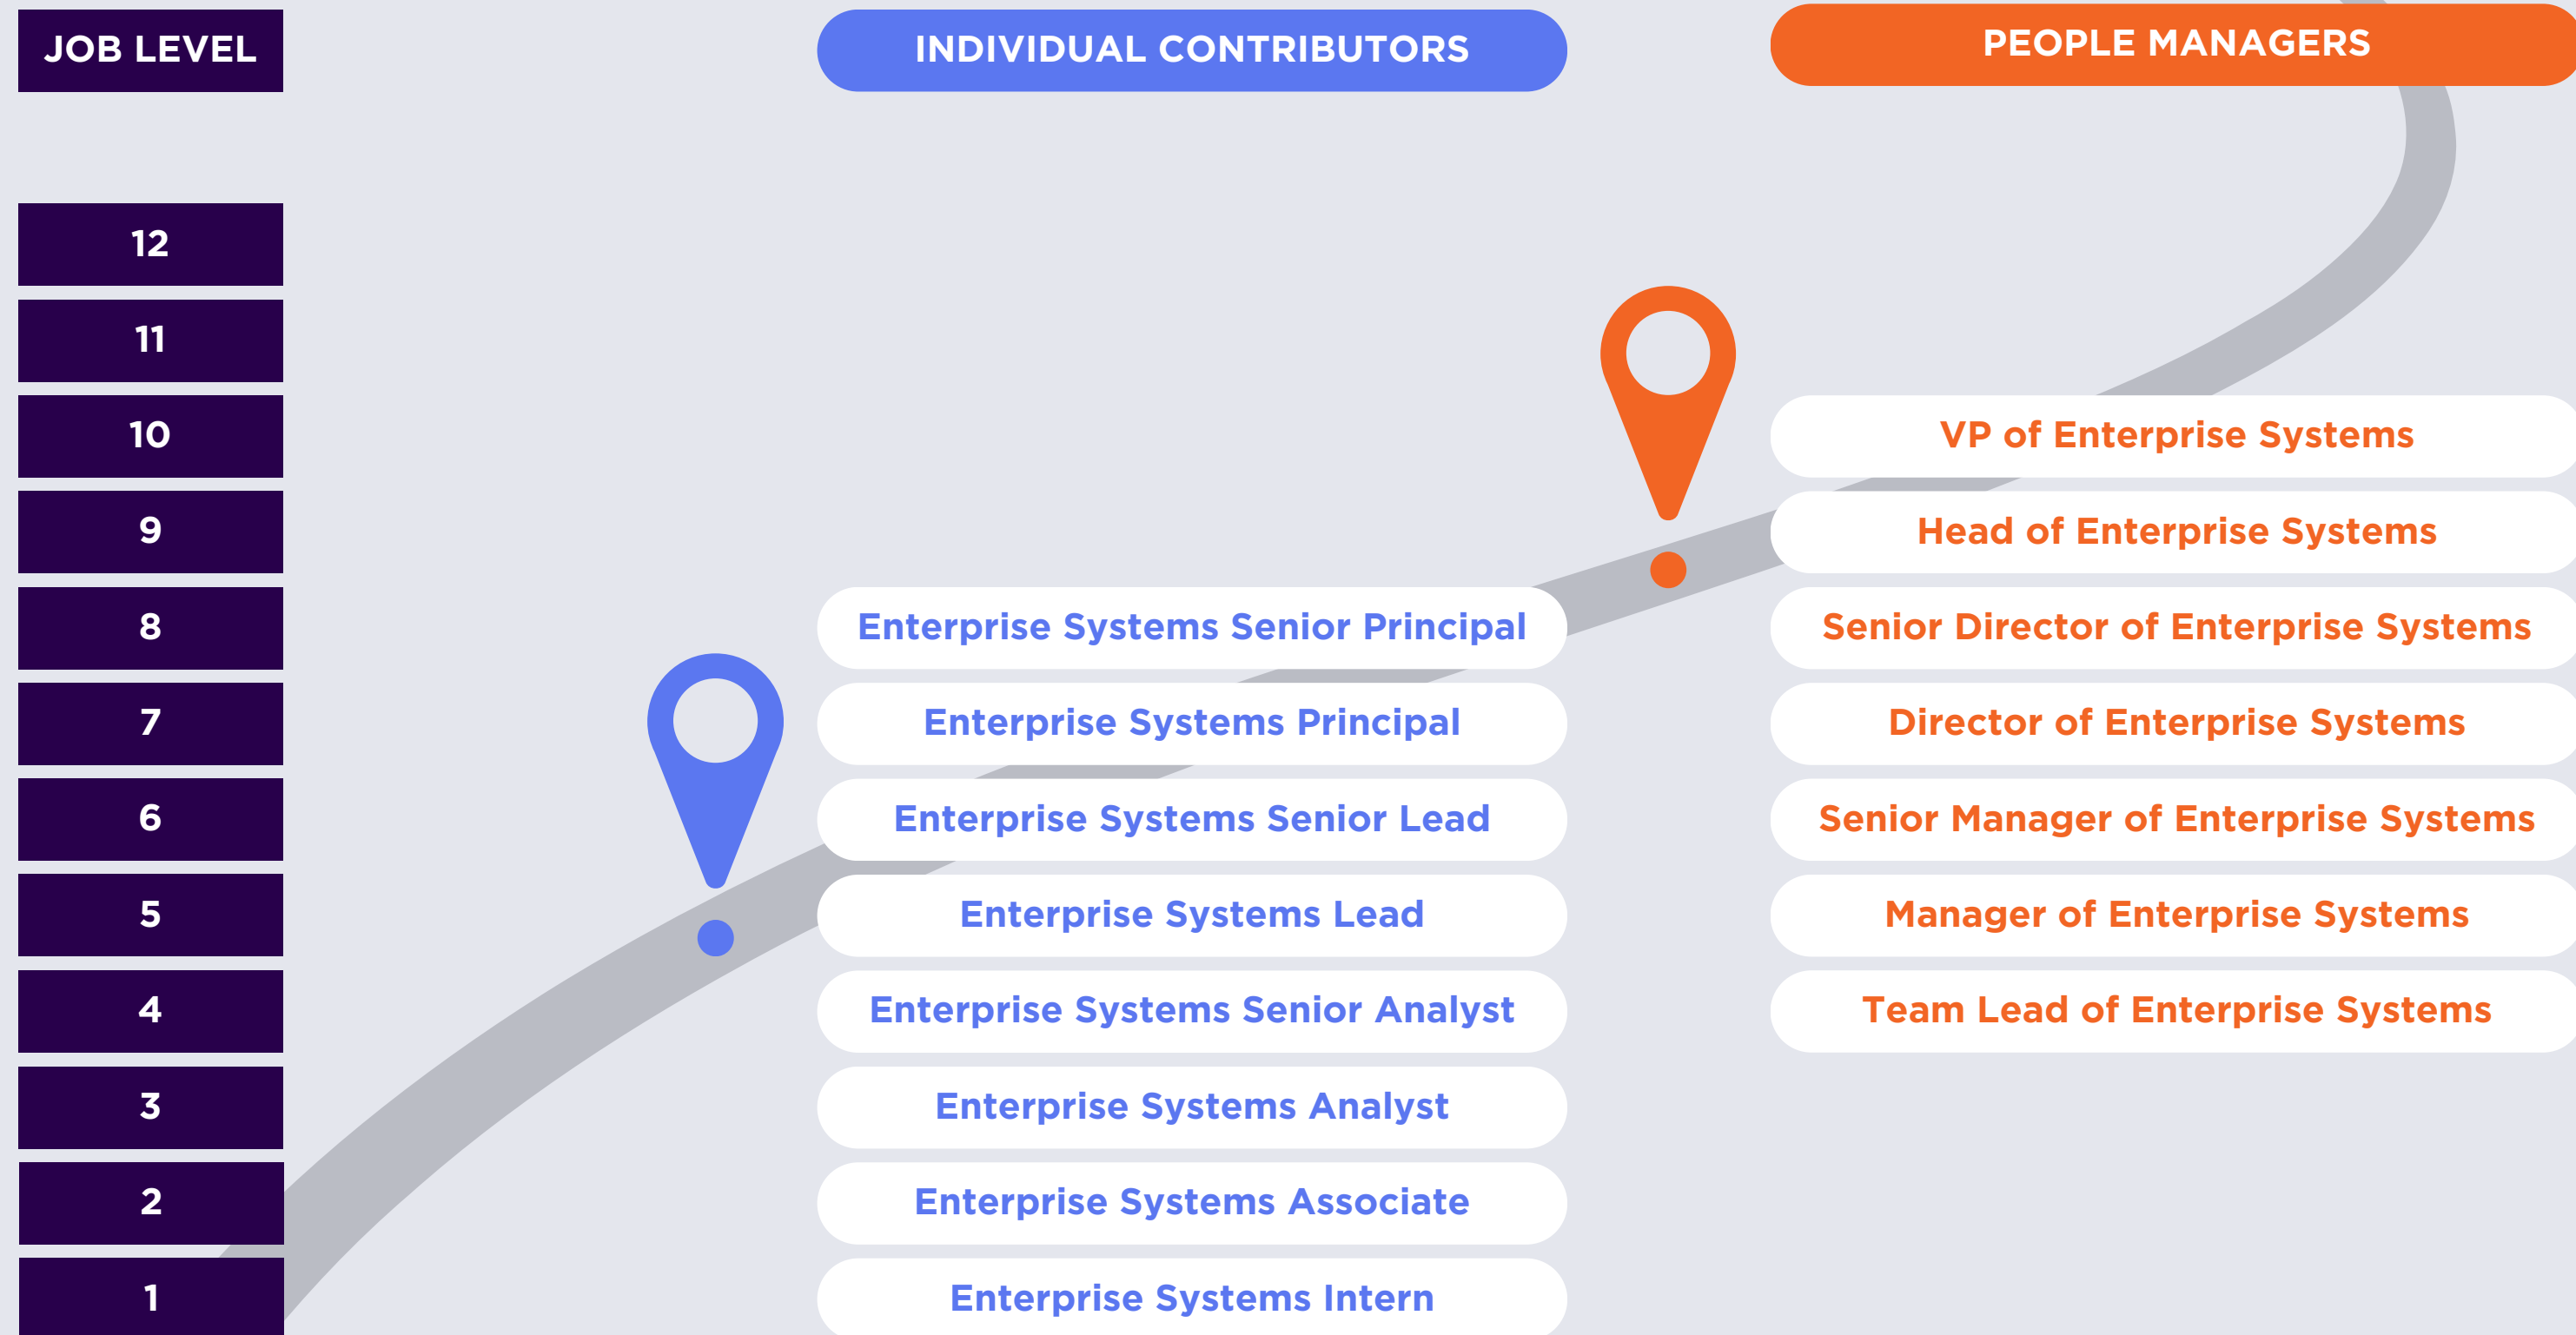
| JOB LEVEL | INDIVIDUAL CONTRIBUTORS | PEOPLE MANAGERS |
|---|---|---|
| 12 | | |
| 11 | | |
| 10 | | VP of Enterprise Systems |
| 9 | | Head of Enterprise Systems |
| 8 | Enterprise Systems Senior Principal | Senior Director of Enterprise Systems |
| 7 | Enterprise Systems Principal | Director of Enterprise Systems |
| 6 | Enterprise Systems Senior Lead | Senior Manager of Enterprise Systems |
| 5 | Enterprise Systems Lead | Manager of Enterprise Systems |
| 4 | Enterprise Systems Senior Analyst | Team Lead of Enterprise Systems |
| 3 | Enterprise Systems Analyst | |
| 2 | Enterprise Systems Associate | |
| 1 | Enterprise Systems Intern | |